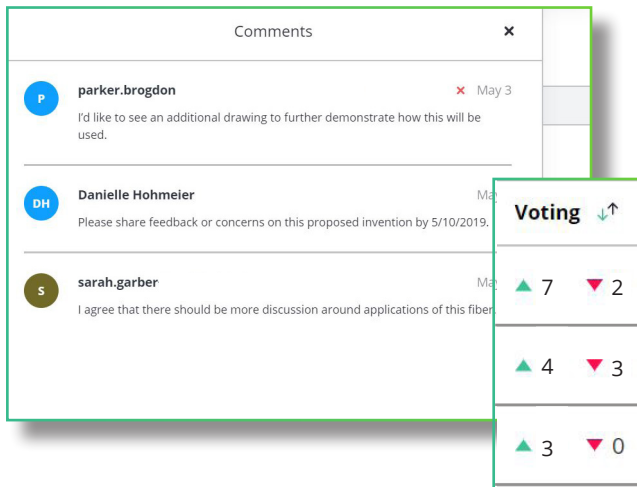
Comments ×

P parker.brogdon × May 3
I'd like to see an additional drawing to further demonstrate how this will be used.

DH Danielle Hohmeier May
Please share feedback or concerns on this proposed invention by 5/10/2019.

S sarah.garber May
I agree that there should be more discussion around applications of this fiber

Voting

▲ 7 ▼ 2

▲ 4 ▼ 3

▲ 3 ▼ 0